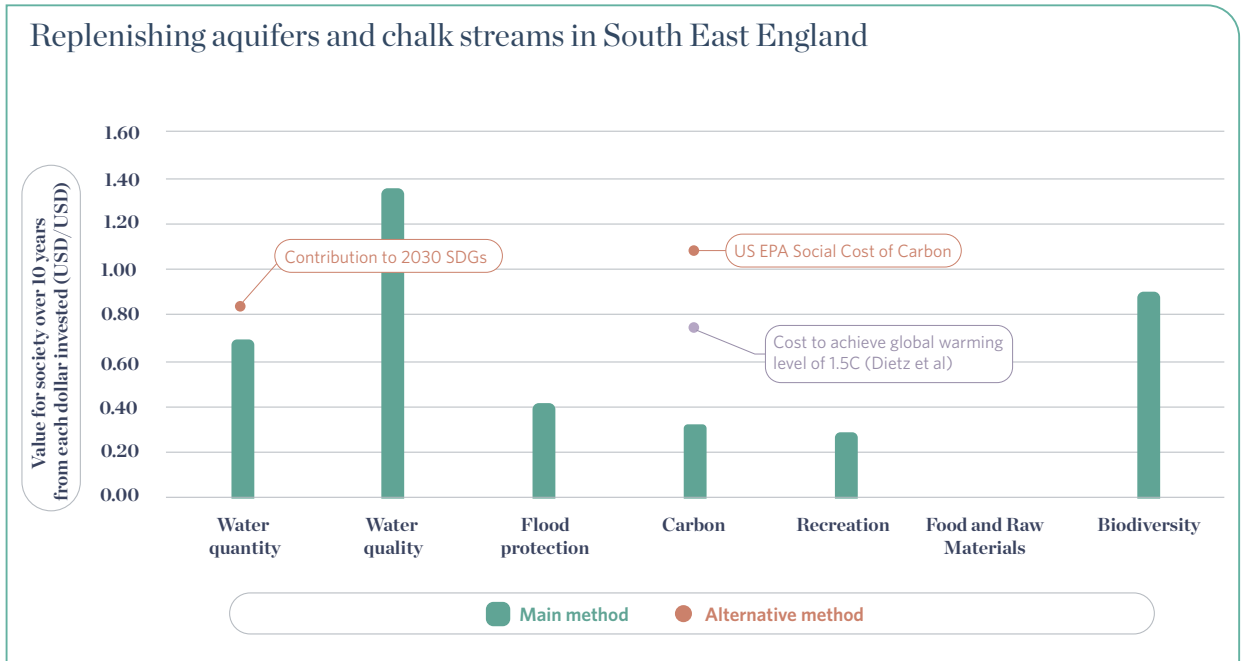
Replenishing aquifers and chalk streams in South East England

Value for society over 10 years from each dollar invested (USD/USD)

1.60
1.40
1.20
1.00
0.80
0.60
0.40
0.20
0.00

Contribution to 2030 SDGs

US EPA Social Cost of Carbon

Cost to achieve global warming level of 1.5C (Dietz et al)

Water quantity
Water quality
Flood protection
Carbon
Recreation
Food and Raw Materials
Biodiversity

Main method
Alternative method